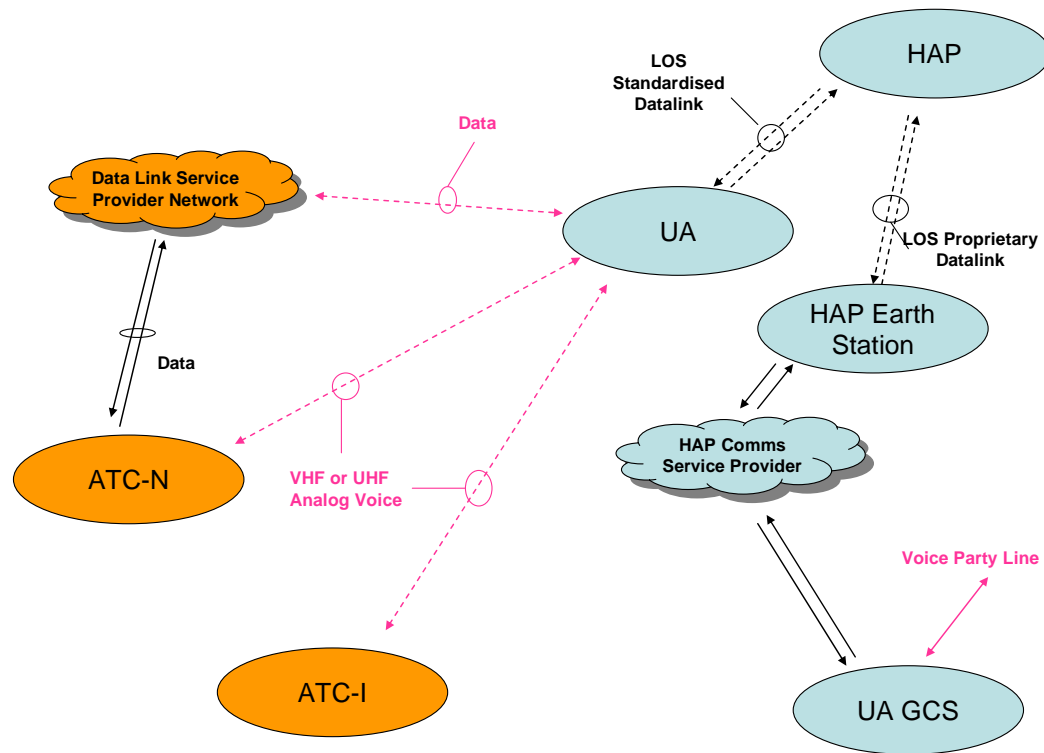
LOS Standardised Datalink

HAP

Data

Data Link Service Provider Network

UA

LOS Proprietary Datalink

HAP Earth Station

Data

HAP Comms Service Provider

ATC-N

VHF or UHF Analog Voice

Voice Party Line

ATC-I

UA GCS